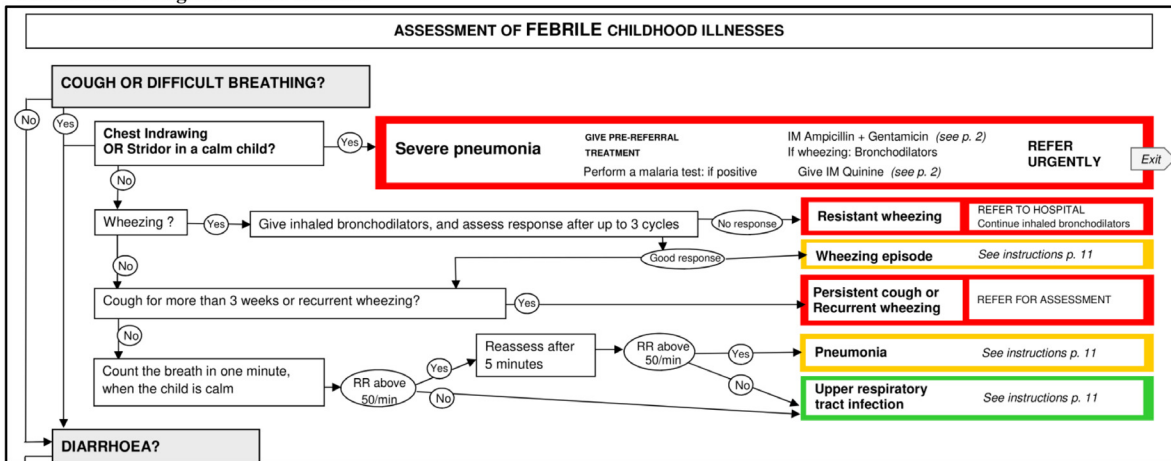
ASSESSMENT OF FEBRILE CHILDHOOD ILLNESSES

COUGH OR DIFFICULT BREATHING?

No

Yes

Chest Indrawing OR Stridor in a calm child?

Yes

Severe pneumonia

GIVE PRE-REFERRAL TREATMENT

IM Ampicillin + Gentamicin (see p. 2)
If wheezing: Bronchodilators

Perform a malaria test: if positive

Give IM Quinine (see p. 2)

REFER URGENTLY

Exit

No

Wheezing ?

Yes

Give inhaled bronchodilators, and assess response after up to 3 cycles

No response

Resistant wheezing

REFER TO HOSPITAL
Continue inhaled bronchodilators

Good response

Wheezing episode

See instructions p. 11

No

Cough for more than 3 weeks or recurrent wheezing?

Yes

Persistent cough or Recurrent wheezing

REFER FOR ASSESSMENT

No

Count the breath in one minute, when the child is calm

RR above 50/min

Yes

Reassess after 5 minutes

RR above 50/min

Yes

Pneumonia

See instructions p. 11

No

No

Upper respiratory tract infection

See instructions p. 11

DIARRHOEA?